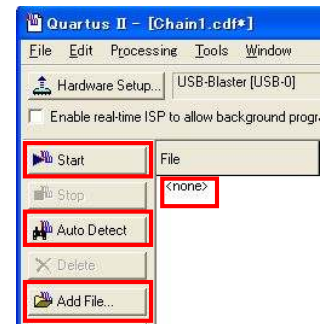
Quartus II - [Chain1.cdf*]

File Edit Processing Tools Window

Hardware Setup... USB-Blaster [USB-0]

Enable real-time ISP to allow background progra

Start

Stop

Auto Detect

Delete

Add File...

File

<none>